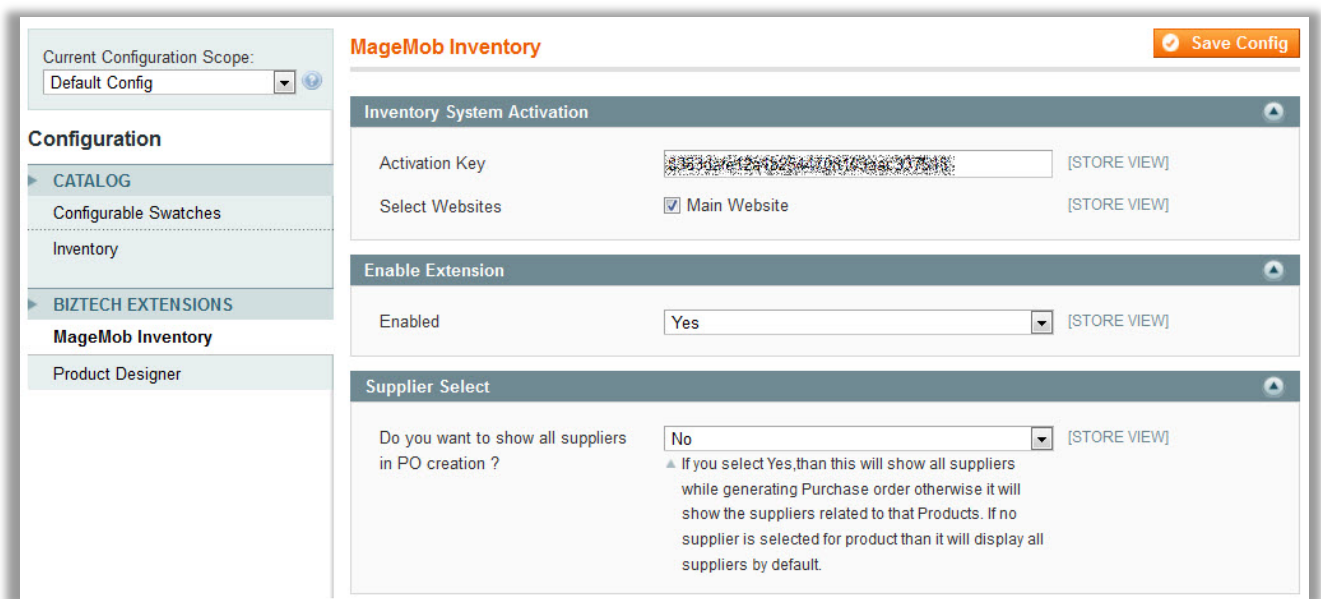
Current Configuration Scope:
Default Config

Configuration

CATALOG
Configurable Swatches
Inventory

BIZTECH EXTENSIONS
MageMob Inventory
Product Designer

MageMob Inventory

Save Config

Inventory System Activation

Activation Key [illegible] [STORE VIEW]

Select Websites Main Website [STORE VIEW]

Enable Extension

Enabled Yes [STORE VIEW]

Supplier Select

Do you want to show all suppliers in PO creation ? No [STORE VIEW]

If you select Yes,than this will show all suppliers while generating Purchase order otherwise it will show the suppliers related to that Products. If no supplier is selected for product than it will display all suppliers by default.